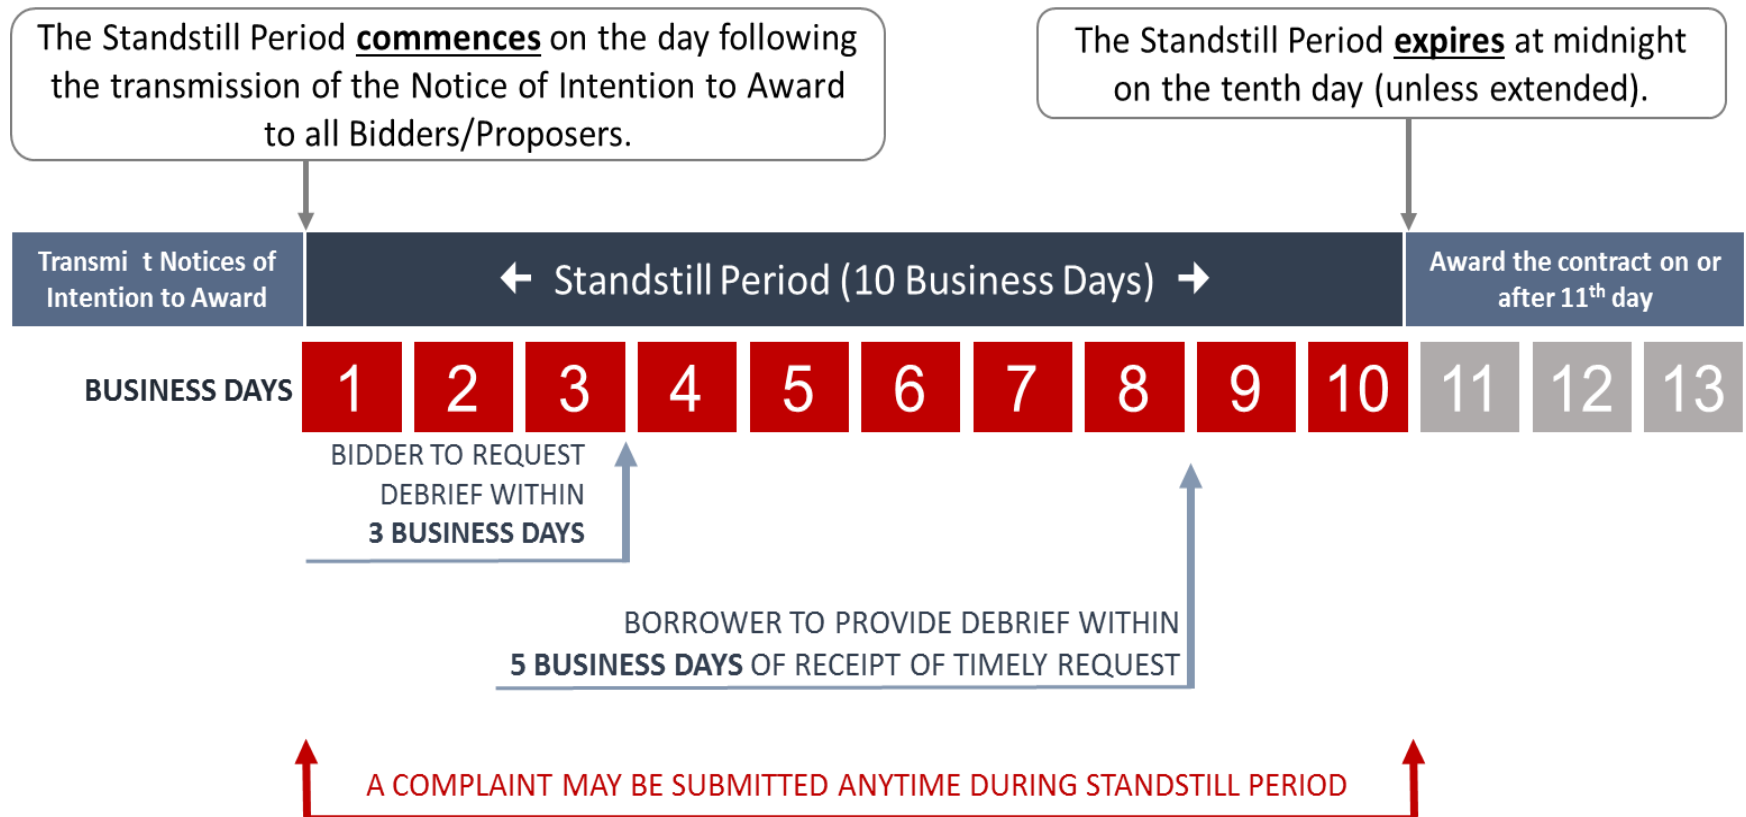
The Standstill Period **commences** on the day following the transmission of the Notice of Intention to Award to all Bidders/Proposers.

The Standstill Period **expires** at midnight on the tenth day (unless extended).

Transmi t Notices of Intention to Award

← Standstill Period (10 Business Days) →

Award the contract on or after 11$^{th}$ day

BUSINESS DAYS

| 1 | 2 | 3 | 4 | 5 | 6 | 7 | 8 | 9 | 10 | 11 | 12 | 13 |
|---|---|---|---|---|---|---|---|---|---|---|---|---|

BIDDER TO REQUEST DEBRIEF WITHIN **3 BUSINESS DAYS**

BORROWER TO PROVIDE DEBRIEF WITHIN **5 BUSINESS DAYS** OF RECEIPT OF TIMELY REQUEST

A COMPLAINT MAY BE SUBMITTED ANYTIME DURING STANDSTILL PERIOD